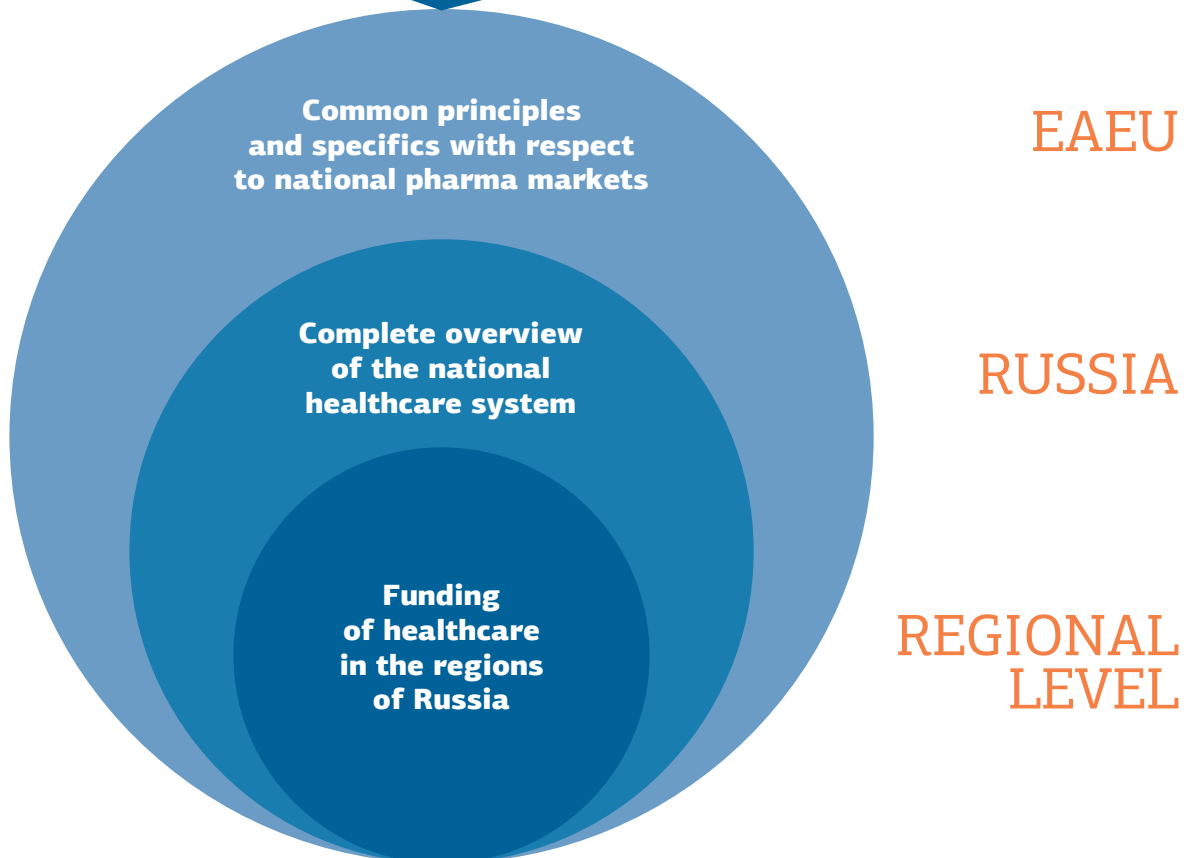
Common principles and specifics with respect to national pharma markets

EAEU

Complete overview of the national healthcare system

RUSSIA

Funding of healthcare in the regions of Russia

REGIONAL LEVEL